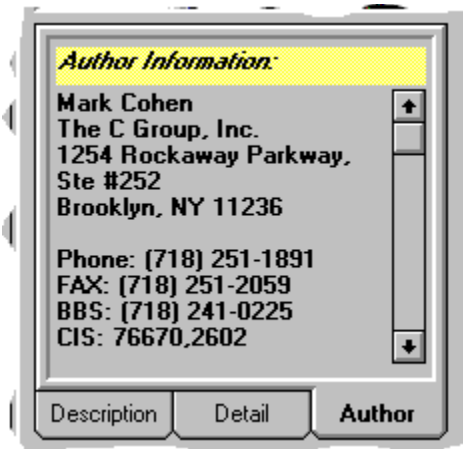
Author Information:

Mark Cohen
The C Group, Inc.
1254 Rockaway Parkway, Ste #252
Brooklyn, NY 11236

Phone: (718) 251-1891
FAX: (718) 251-2059
BBS: (718) 241-0225
CIS: 76670,2602

Description
Detail
Author